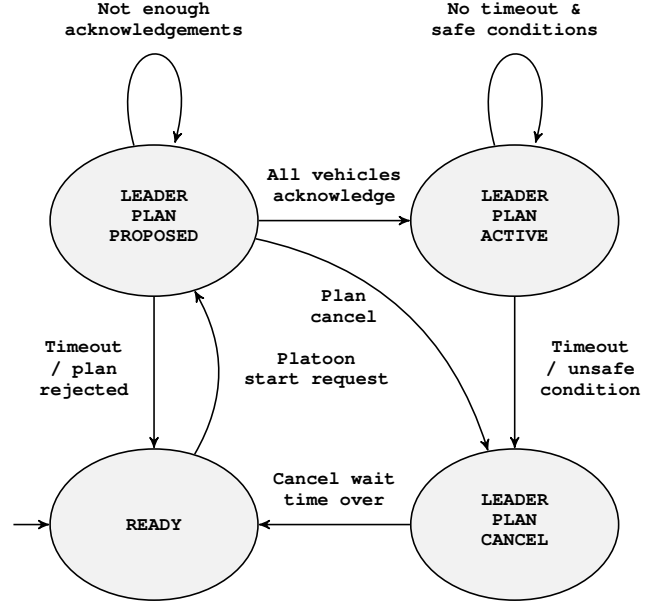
Not enough acknowledgements

No timeout & safe conditions

LEADER PLAN PROPOSED

All vehicles acknowledge

LEADER PLAN ACTIVE

Plan cancel

Timeout / plan rejected

Platoon start request

Timeout / unsafe condition

Cancel wait time over

READY

LEADER PLAN CANCEL